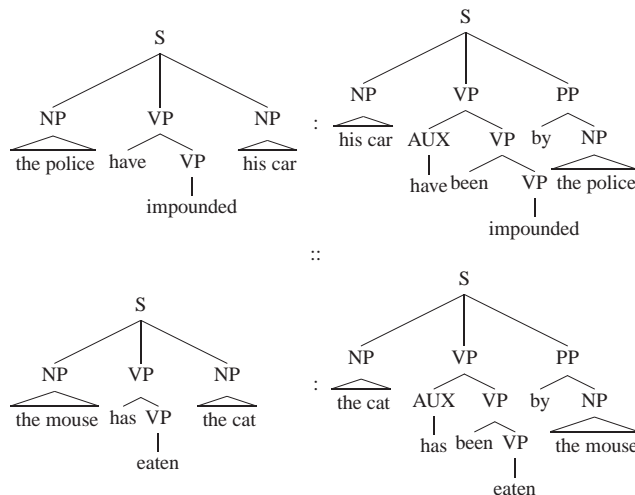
S
NP VP NP
the police have VP his car
impounded

:

S
NP VP PP
his car AUX VP by NP
have been VP the police
impounded

::

S
NP VP NP
the mouse has VP the cat
eaten

:

S
NP VP PP
the cat AUX VP by NP
has been VP the mouse
eaten